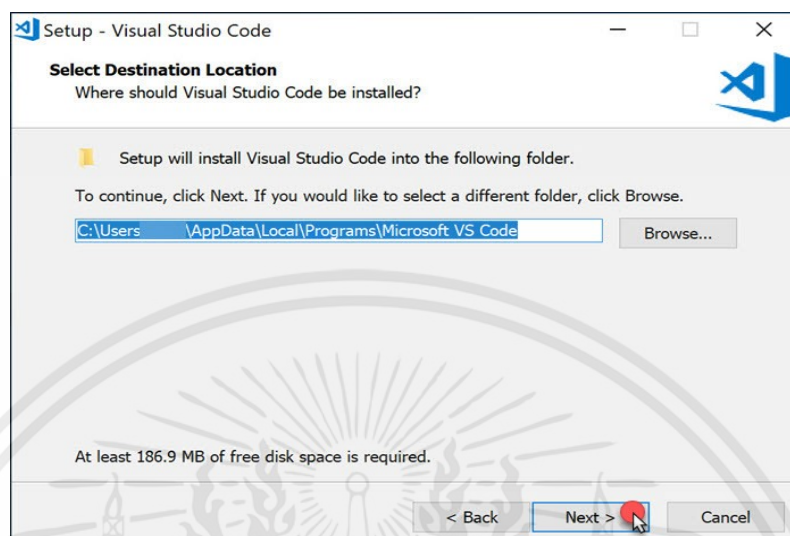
Setup - Visual Studio Code

Select Destination Location
Where should Visual Studio Code be installed?

Setup will install Visual Studio Code into the following folder.

To continue, click Next. If you would like to select a different folder, click Browse.

C:\Users \AppData\Local\Programs\Microsoft VS Code

Browse...

At least 186.9 MB of free disk space is required.

< Back

Next >

Cancel